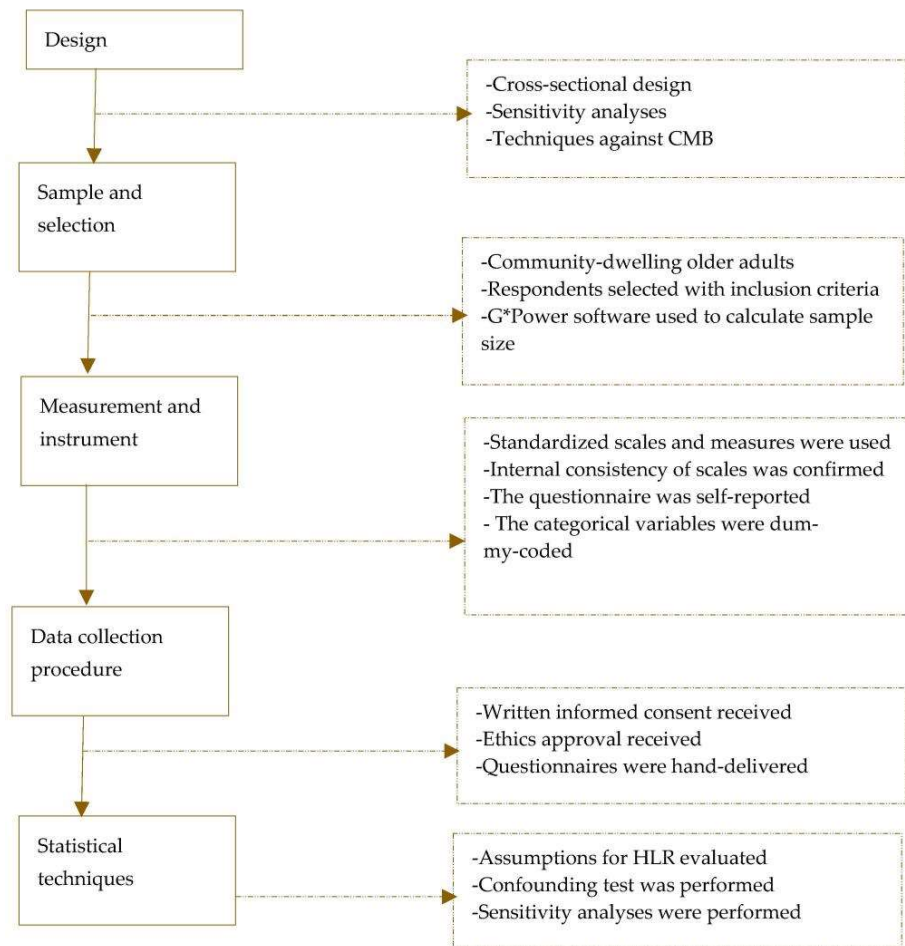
Design

-Cross-sectional design
-Sensitivity analyses
-Techniques against CMB

Sample and selection

-Community-dwelling older adults
-Respondents selected with inclusion criteria
-G*Power software used to calculate sample size

Measurement and instrument

-Standardized scales and measures were used
-Internal consistency of scales was confirmed
-The questionnaire was self-reported
- The categorical variables were dummy-coded

Data collection procedure

-Written informed consent received
-Ethics approval received
-Questionnaires were hand-delivered

Statistical techniques

-Assumptions for HLR evaluated
-Confounding test was performed
-Sensitivity analyses were performed